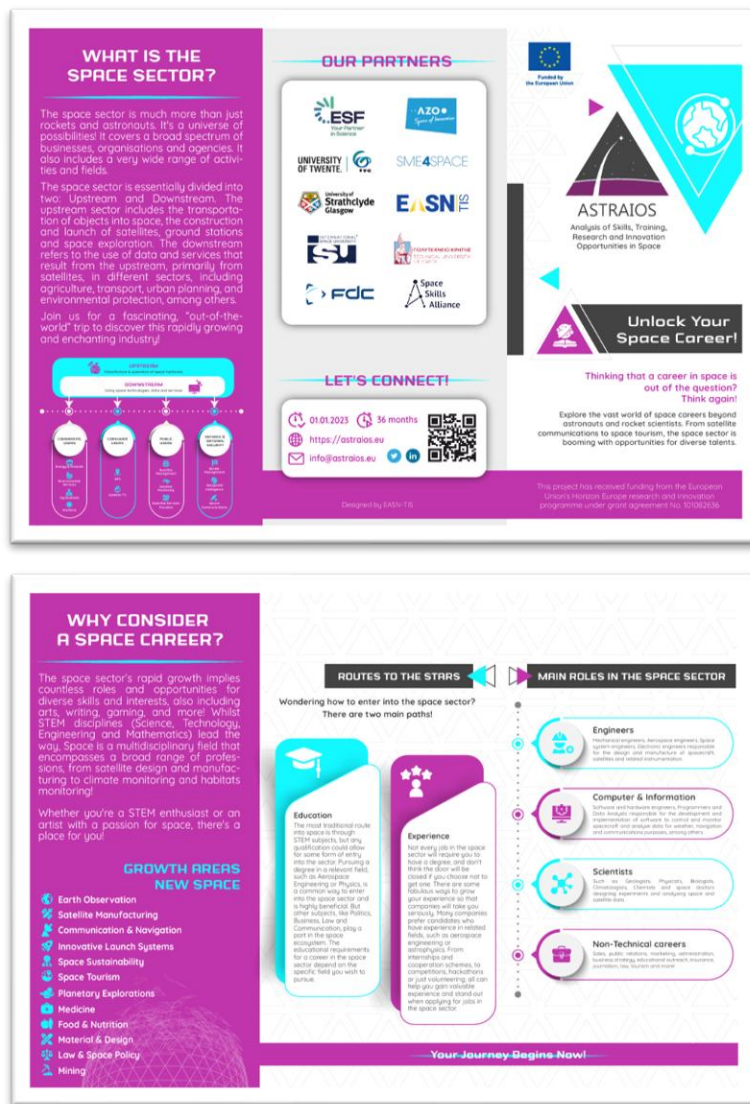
WHAT IS THE SPACE SECTOR?

The space sector is much more than just rockets and astronauts. It's a universe of possibilities! It covers a broad spectrum of businesses, organisations and agencies. It also includes a very wide range of activities and fields.

The space sector is essentially divided into two: Upstream and Downstream. The upstream sector includes the transportation of objects into space, the construction and launch of satellites, ground stations and space exploration. The downstream refers to the use of data and services that result from the upstream, primarily from satellites, in different sectors, including agriculture, transport, urban planning, and environmental protection, among others.

Join us for a fascinating, "out-of-the-world" trip to discover this rapidly growing and enchanting industry!

UPSTREAM
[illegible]
DOWNSTREAM
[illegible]

COMMERCIAL USERS
CONSUMER USERS
PUBLIC USERS
DEFENCE & NATIONAL SECURITY
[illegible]

OUR PARTNERS

ESF Your Partner in Science
AZO
UNIVERSITY OF TWENTE.
SME4SPACE
University of Strathclyde Glasgow
EASN TIS
INTERNATIONAL SPACE UNIVERSITY
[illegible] TECHNICAL UNIVERSITY OF CRETE
FDC
Space Skills Alliance

LET'S CONNECT!

01.01.2023
36 months
https://astraios.eu
info@astraios.eu

Designed by EASN-TIS

Funded by the European Union

ASTRAIOS
Analysis of Skills, Training, Research and Innovation Opportunities in Space

Unlock Your Space Career!

Thinking that a career in space is out of the question? Think again!

Explore the vast world of space careers beyond astronauts and rocket scientists. From satellite communications to space tourism, the space sector is booming with opportunities for diverse talents.

This project has received funding from the European Union's Horizon Europe research and innovation programme under grant agreement No. 101082636

WHY CONSIDER A SPACE CAREER?

The space sector's rapid growth implies countless roles and opportunities for diverse skills and interests, also including arts, writing, gaming, and more! Whilst STEM disciplines (Science, Technology, Engineering and Mathematics) lead the way, Space is a multidisciplinary field that encompasses a broad range of professions; from satellite design and manufacturing to climate monitoring and habitats monitoring!

Whether you're a STEM enthusiast or an artist with a passion for space, there's a place for you!

GROWTH AREAS NEW SPACE

Earth Observation
Satellite Manufacturing
Communication & Navigation
Innovative Launch Systems
Space Sustainability
Space Tourism
Planetary Explorations
Medicine
Food & Nutrition
Material & Design
Law & Space Policy
Mining

ROUTES TO THE STARS

Wondering how to enter into the space sector? There are two main paths!

Education
The most traditional route into space is through STEM subjects, but any qualification could allow for some form of entry into the sector. Pursuing a degree in a relevant field, such as Aerospace Engineering or Physics, is a common way to enter into the space sector and is highly beneficial. But other subjects, like Politics, Business, Law and Communication, play a part in the space ecosystem. The educational requirements for a career in the space sector depend on the specific field you wish to pursue.

Experience
Not every job in the space sector will require you to have a degree, and don't think the door will be closed if you choose not to get one. There are some fabulous ways to grow your experience so that companies will take you seriously. Many companies prefer candidates who have experience in related fields, such as aerospace engineering or astrophysics. From internships and cooperation schemes, to competitions, hackathons or just volunteering, all can help you gain valuable experience and stand out when applying for jobs in the space sector.

MAIN ROLES IN THE SPACE SECTOR

Engineers
Mechanical engineers, Aerospace engineers, Space system engineers, Electronic engineers responsible for the design and manufacture of spacecraft, satellites and related instrumentation.

Computer & Information
Software and hardware engineers, Programmers and Data Analysts responsible for the development and implementation of software to control and monitor spacecraft and analyse data for weather, navigation and communications purposes, among others.

Scientists
Such as Geologists, Physicists, Biologists, Climatologists, Chemists and space doctors designing experiments and analysing space and satellite data.

Non-Technical careers
Sales, public relations, marketing, administration, business strategy, educational outreach, insurance, journalism, law, tourism and more.

Your Journey Begins Now!